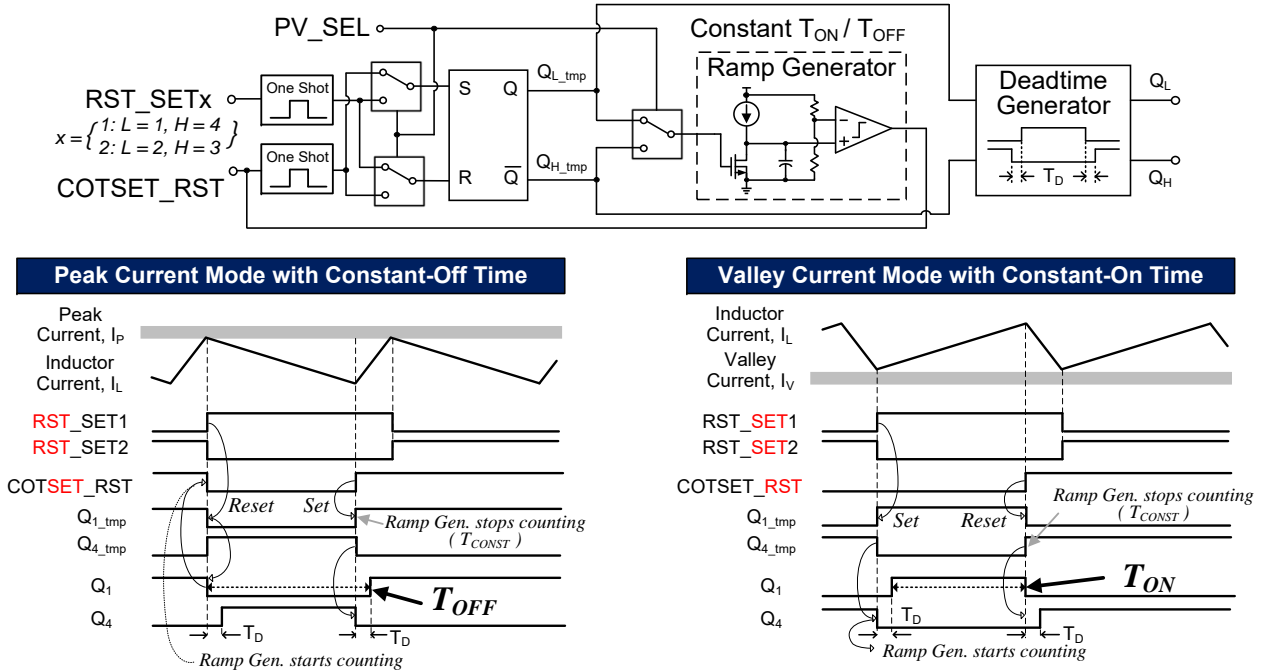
PV_SEL

Constant T$_{ON}$ / T$_{OFF}$

Ramp Generator

RST_SETx

$x = \{ \begin{matrix} 1: L = 1, H = 4 \\ 2: L = 2, H = 3 \end{matrix} \}$

One Shot

One Shot

COTSET_RST

S

R

Q

$\overline{Q}$

Q$_{L\_tmp}$

Q$_{H\_tmp}$

Deadtime Generator

Q$_L$

Q$_H$

T$_D$

Peak Current Mode with Constant-Off Time

Peak Current, I$_P$

Inductor Current, I$_L$

RST_SET1

RST_SET2

COTSET_RST

Q$_{1\_tmp}$

Q$_{4\_tmp}$

Q$_1$

Q$_4$

Reset

Set

Ramp Gen. stops counting ( $T_{CONST}$ )

$T_{OFF}$

T$_D$

T$_D$

Ramp Gen. starts counting

Valley Current Mode with Constant-On Time

Inductor Current, I$_L$

Valley Current, I$_V$

RST_SET1

RST_SET2

COTSET_RST

Q$_{1\_tmp}$

Q$_{4\_tmp}$

Q$_1$

Q$_4$

Ramp Gen. stops counting ( $T_{CONST}$ )

Set

Reset

$T_{ON}$

T$_D$

T$_D$

Ramp Gen. starts counting